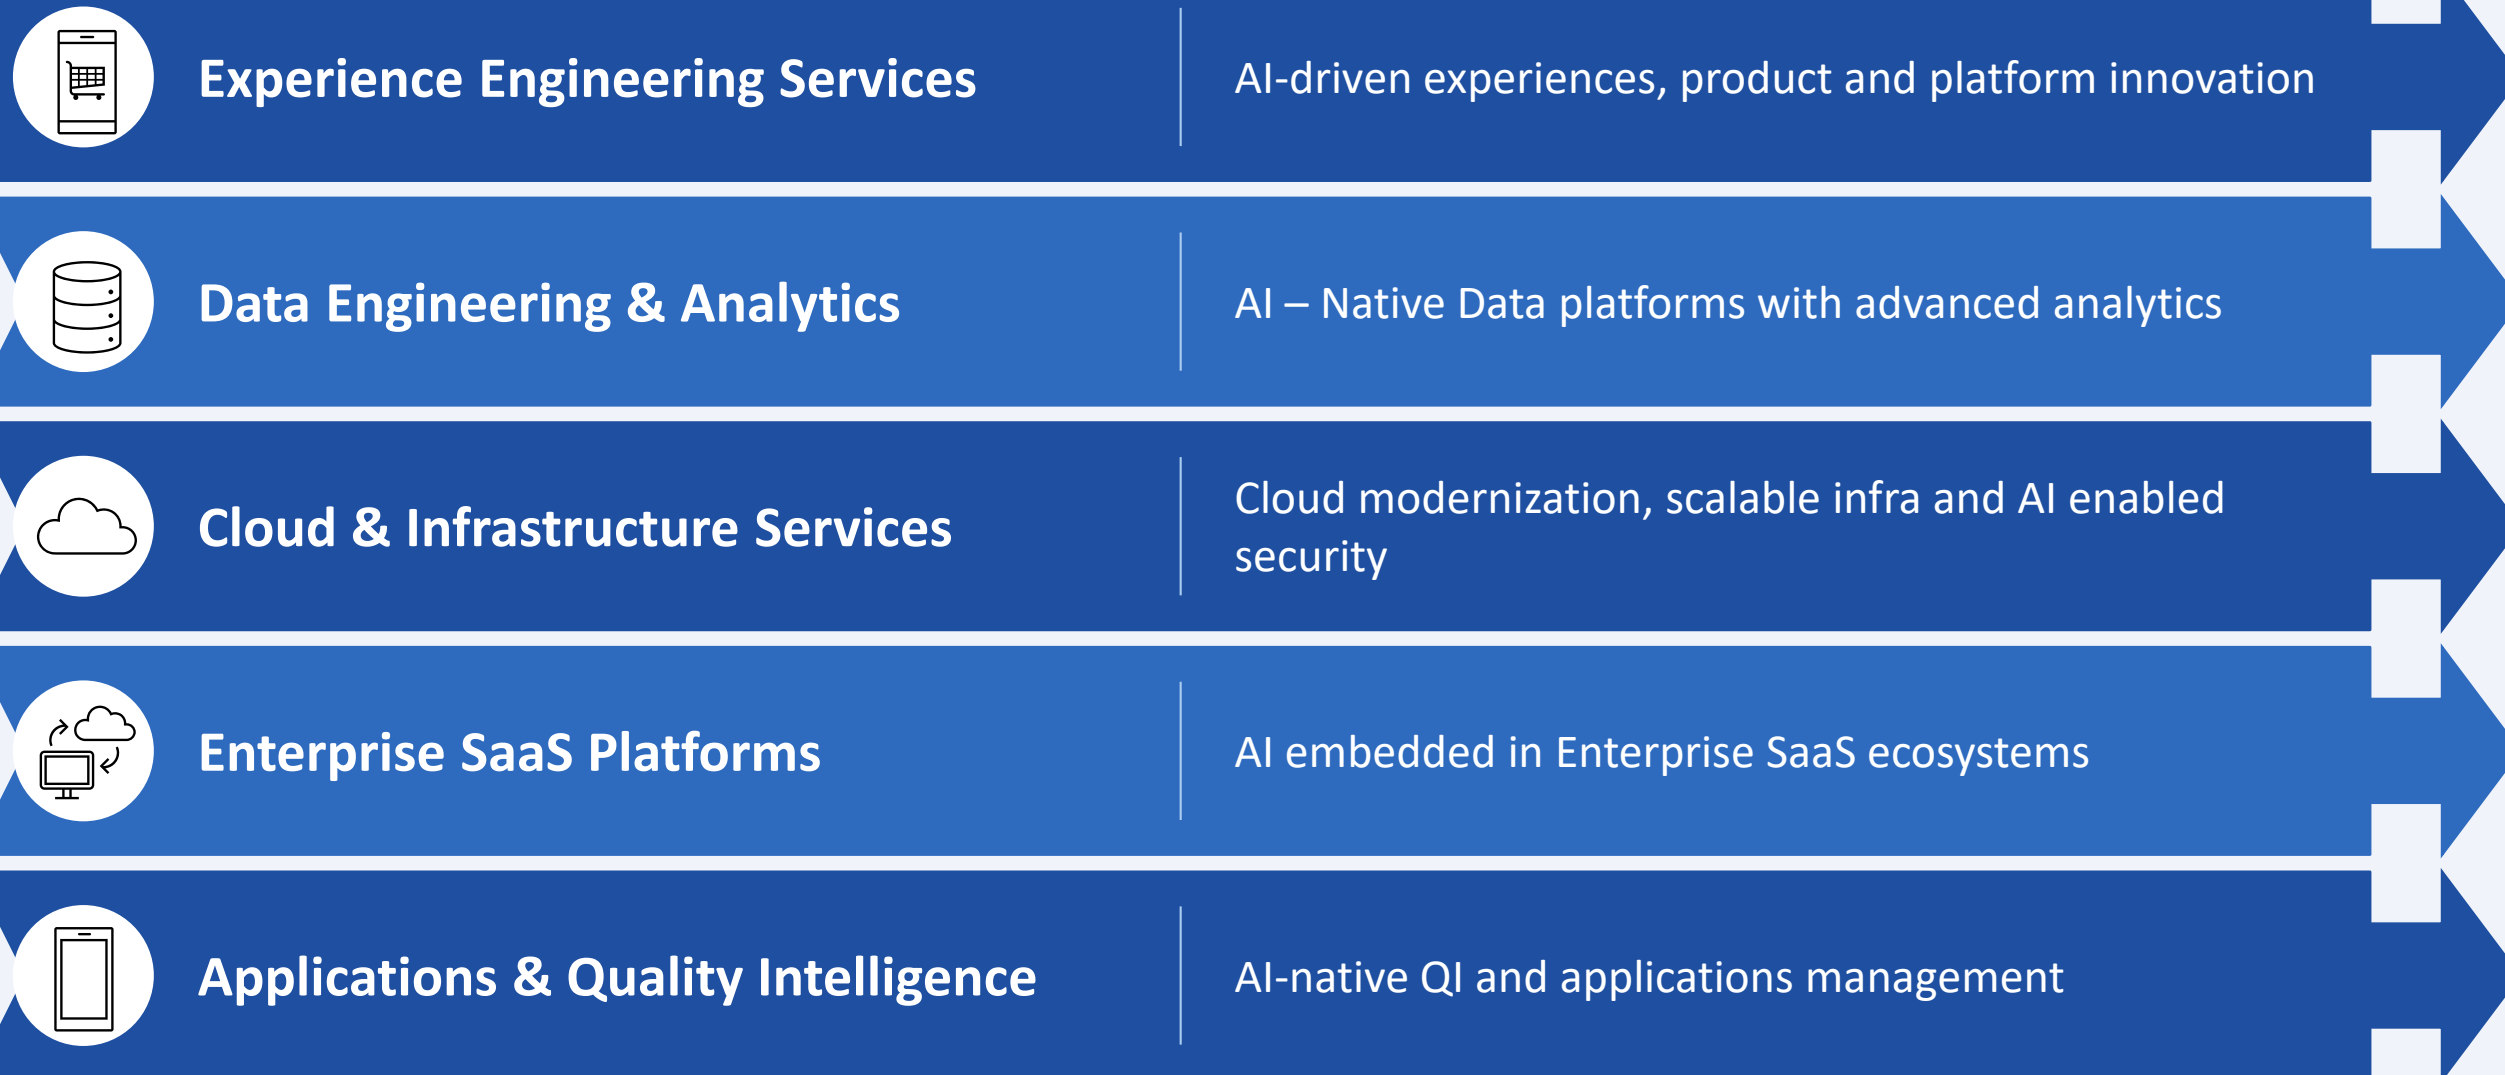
Experience Engineering Services

AI-driven experiences, product and platform innovation

Data Engineering & Analytics

AI – Native Data platforms with advanced analytics

Cloud & Infrastructure Services

Cloud modernization, scalable infra and AI enabled security

Enterprise SaaS Platforms

AI embedded in Enterprise SaaS ecosystems

Applications & Quality Intelligence

AI-native QI and applications management